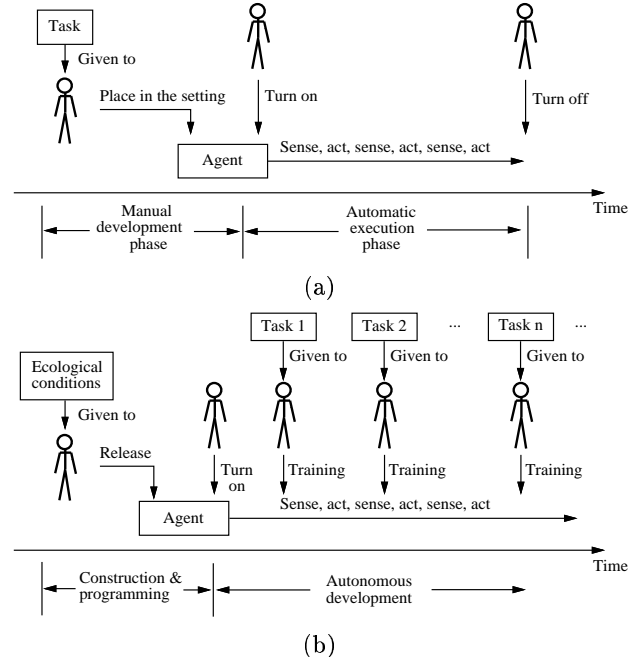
Task

Given to

Place in the setting

Turn on

Turn off

Agent

Sense, act, sense, act, sense, act

Time

Manual development phase

Automatic execution phase

(a)

Task 1

Task 2

...

Task n

...

Given to

Given to

Given to

Ecological conditions

Given to

Release

Turn on

Training

Training

Training

Agent

Sense, act, sense, act, sense, act

Time

Construction & programming

Autonomous development

(b)